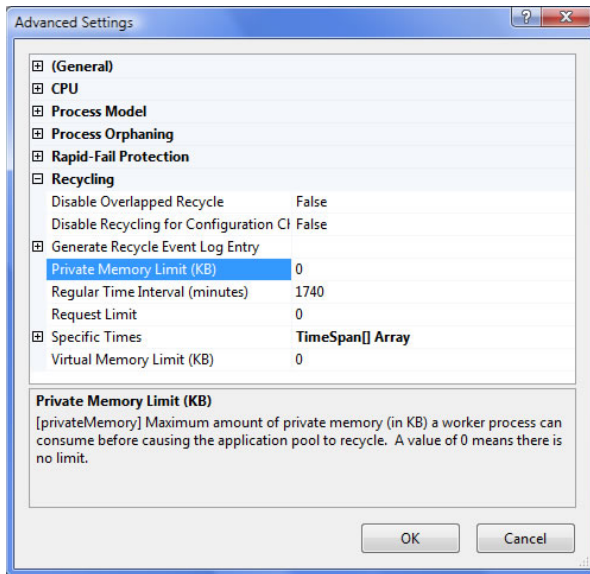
Advanced Settings

?

x

⊞ (General)
⊞ CPU
⊞ Process Model
⊞ Process Orphaning
⊞ Rapid-Fail Protection
⊟ Recycling

| | |
|---|---|
| Disable Overlapped Recycle | False |
| Disable Recycling for Configuration Ch | False |
| ⊞ Generate Recycle Event Log Entry | |
| Private Memory Limit (KB) | 0 |
| Regular Time Interval (minutes) | 1740 |
| Request Limit | 0 |
| ⊞ Specific Times | TimeSpan[] Array |
| Virtual Memory Limit (KB) | 0 |

Private Memory Limit (KB)
[privateMemory] Maximum amount of private memory (in KB) a worker process can consume before causing the application pool to recycle. A value of 0 means there is no limit.

OK

Cancel